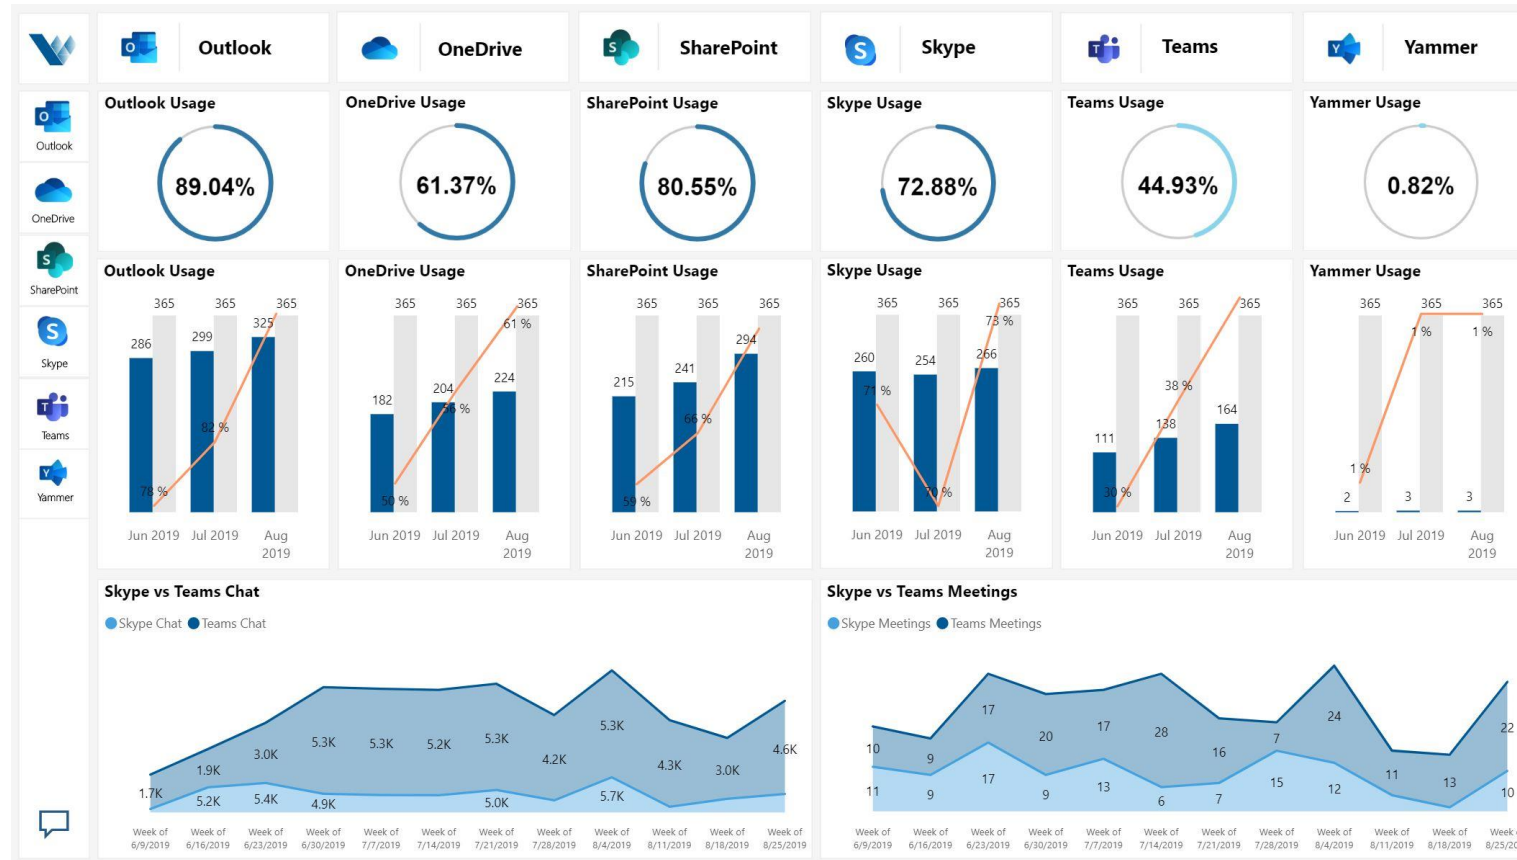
Outlook
OneDrive
SharePoint
Skype
Teams
Yammer

Outlook
OneDrive
SharePoint
Skype
Teams
Yammer

Outlook Usage
89.04%

OneDrive Usage
61.37%

SharePoint Usage
80.55%

Skype Usage
72.88%

Teams Usage
44.93%

Yammer Usage
0.82%

Outlook Usage
365 365 365
286 299 325
78 % 82 %
Jun 2019 Jul 2019 Aug 2019

OneDrive Usage
365 365 365
182 204 224
50 % 56 % 61 %
Jun 2019 Jul 2019 Aug 2019

SharePoint Usage
365 365 365
215 241 294
59 % 66 %
Jun 2019 Jul 2019 Aug 2019

Skype Usage
365 365 365
260 254 266
71 % 70 % 73 %
Jun 2019 Jul 2019 Aug 2019

Teams Usage
365 365 365
111 138 164
30 % 38 %
Jun 2019 Jul 2019 Aug 2019

Yammer Usage
365 365 365
2 3 3
1 % 1 % 1 %
Jun 2019 Jul 2019 Aug 2019

Skype vs Teams Chat
Skype Chat Teams Chat
1.7K 1.9K 3.0K 5.3K 5.3K 5.2K 5.3K 4.2K 5.3K 4.3K 3.0K 4.6K
5.2K 5.4K 4.9K 5.0K 5.7K
Week of 6/9/2019 Week of 6/16/2019 Week of 6/23/2019 Week of 6/30/2019 Week of 7/7/2019 Week of 7/14/2019 Week of 7/21/2019 Week of 7/28/2019 Week of 8/4/2019 Week of 8/11/2019 Week of 8/18/2019 Week of 8/25/2019

Skype vs Teams Meetings
Skype Meetings Teams Meetings
10 9 17 20 17 28 16 7 24 11 13 22
11 9 17 9 13 6 7 15 12 10
Week of 6/9/2019 Week of 6/16/2019 Week of 6/23/2019 Week of 6/30/2019 Week of 7/7/2019 Week of 7/14/2019 Week of 7/21/2019 Week of 7/28/2019 Week of 8/4/2019 Week of 8/11/2019 Week of 8/18/2019 Week of 8/25/2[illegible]